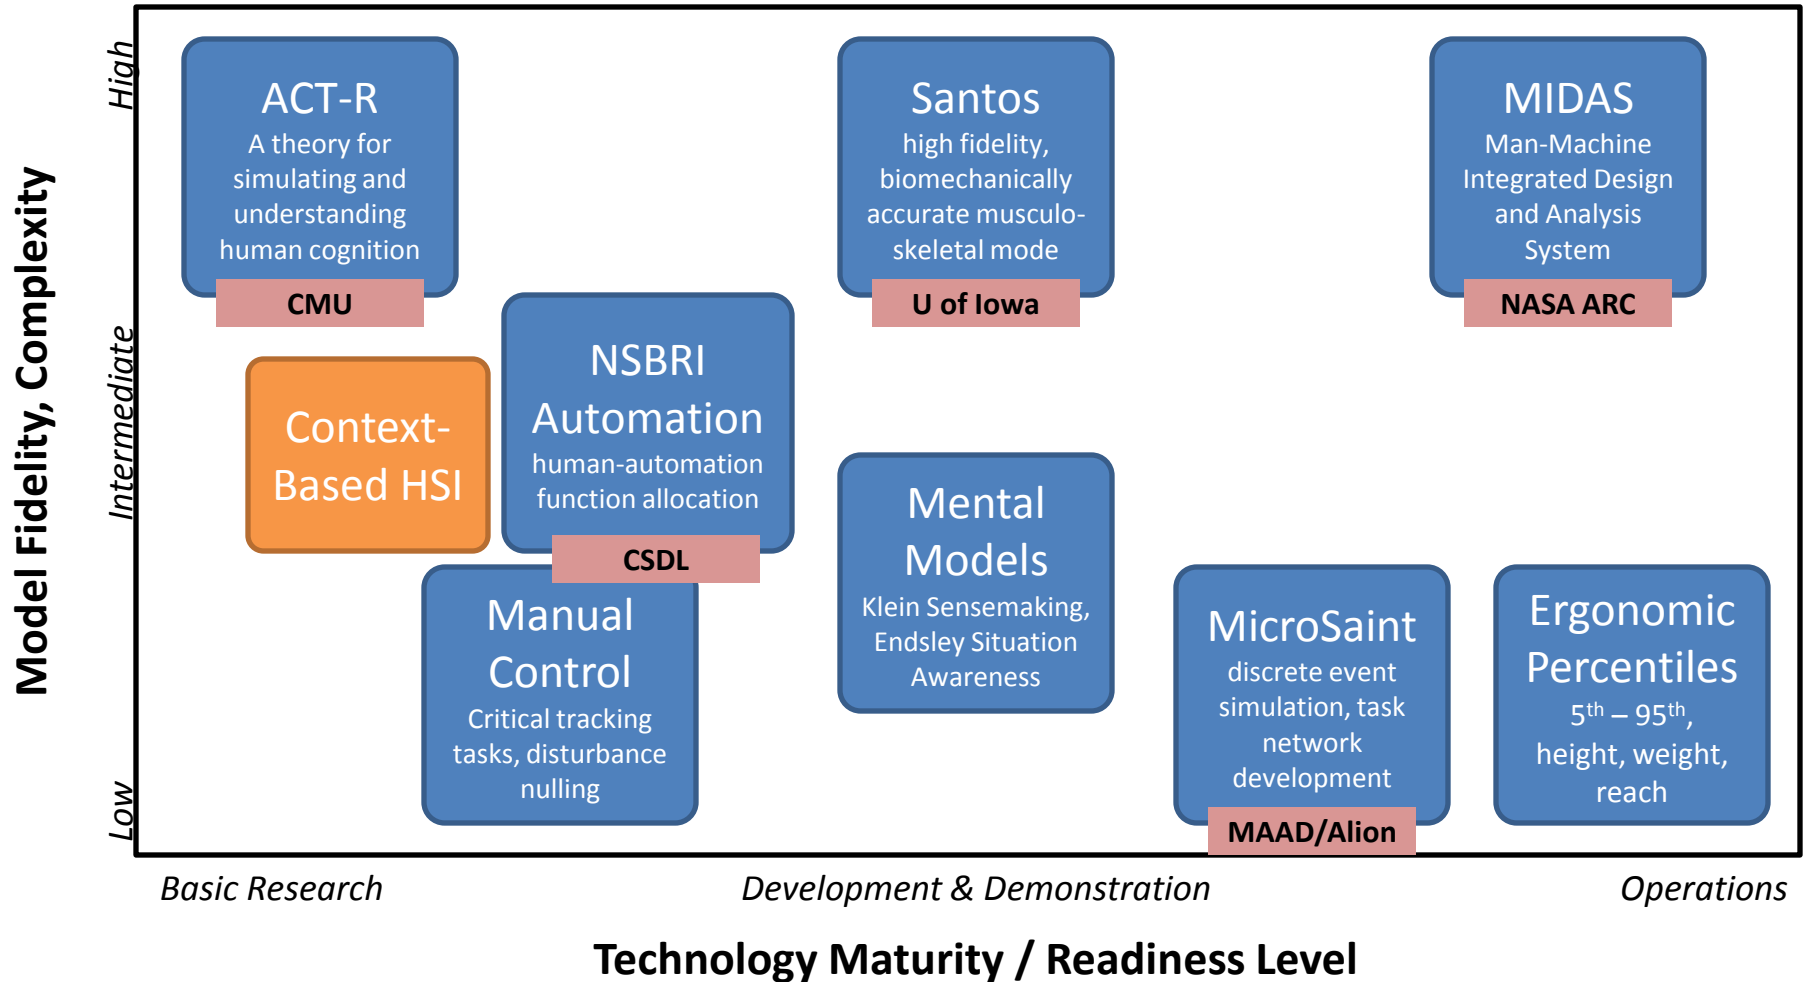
Model Fidelity, Complexity

High

Intermediate

Low

ACT-R
A theory for simulating and understanding human cognition
CMU

Santos
high fidelity, biomechanically accurate musculo-skeletal mode
U of Iowa

MIDAS
Man-Machine Integrated Design and Analysis System
NASA ARC

Context-Based HSI

NSBRI Automation
human-automation function allocation
CSDL

Mental Models
Klein Sensemaking, Endsley Situation Awareness

Manual Control
Critical tracking tasks, disturbance nulling

MicroSaint
discrete event simulation, task network development
MAAD/Alion

Ergonomic Percentiles
$5^{th} – 95^{th}$, height, weight, reach

Basic Research

Development & Demonstration

Operations

Technology Maturity / Readiness Level